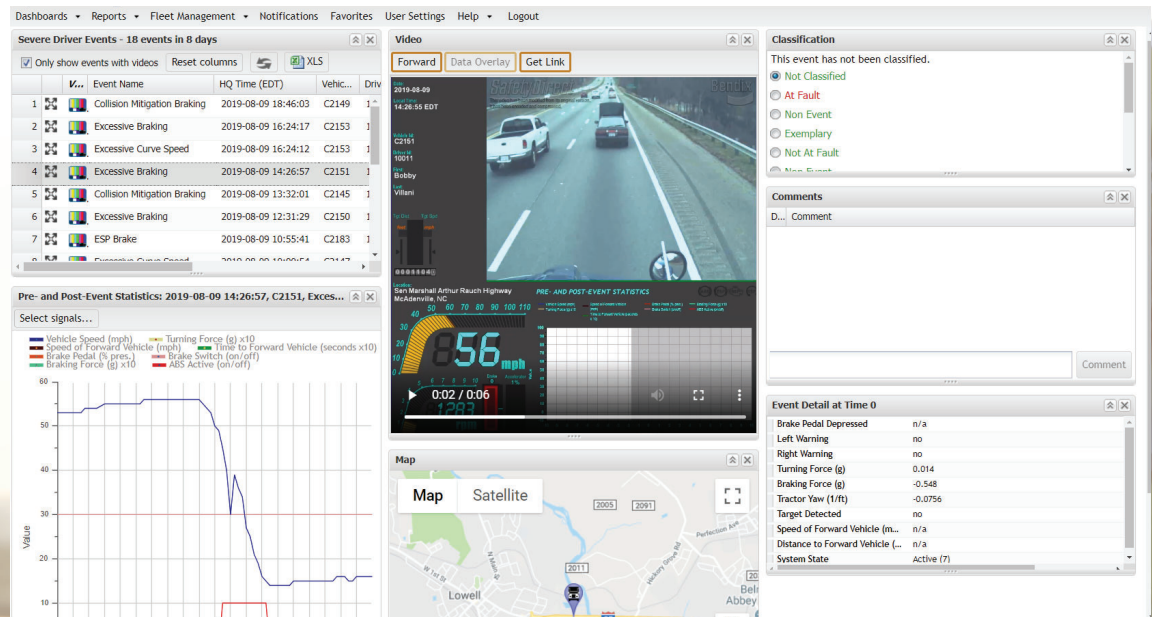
Dashboards ▾ Reports ▾ Fleet Management ▾ Notifications Favorites User Settings Help ▾ Logout

Severe Driver Events - 18 events in 8 days

Only show events with videos Reset columns XLS

| | | V... | Event Name | HQ Time (EDT) | Vehic... | Driv |
|---|---|---|---|---|---|---|
| 1 | | | Collision Mitigation Braking | 2019-08-09 18:46:03 | C2149 | 1 |
| 2 | | | Excessive Braking | 2019-08-09 16:24:17 | C2153 | 1 |
| 3 | | | Excessive Curve Speed | 2019-08-09 16:24:12 | C2153 | 1 |
| 4 | | | Excessive Braking | 2019-08-09 14:26:57 | C2151 | 1 |
| 5 | | | Collision Mitigation Braking | 2019-08-09 13:32:01 | C2145 | 1 |
| 6 | | | Excessive Braking | 2019-08-09 12:31:29 | C2150 | 1 |
| 7 | | | ESP Brake | 2019-08-09 10:55:41 | C2183 | 1 |

Pre- and Post-Event Statistics: 2019-08-09 14:26:57, C2151, Exces...

Select signals...

Vehicle Speed (mph) Turning Force (g) x10 Speed of Forward Vehicle (mph) Time to Forward Vehicle (seconds x10) Brake Pedal (% pres.) Brake Switch (on/off) Braking Force (g) x10 ABS Active (on/off)

60 50 40 30 20 10

Value

Video

Forward Data Overlay Get Link

2019-08-09
14:26:55 EDT
C2151
10011
Bobby
Villani

Sen Marshall Arthur Rauch Highway
McAdenville, NC

PRE- AND POST-EVENT STATISTICS

56 mph

0:02 / 0:06

Map

Map Satellite

2005 2091 2011

Lowell

Abbey

Classification

This event has not been classified.

Not Classified
At Fault
Non Event
Exemplary
Not At Fault

Comments

D... Comment

Comment

Event Detail at Time 0

| | |
|---|---|
| Brake Pedal Depressed | n/a |
| Left Warning | no |
| Right Warning | no |
| Turning Force (g) | 0.014 |
| Braking Force (g) | -0.548 |
| Tractor Yaw (1/ft) | -0.0756 |
| Target Detected | no |
| Speed of Forward Vehicle (m... | n/a |
| Distance to Forward Vehicle (... | n/a |
| System State | Active (7) |